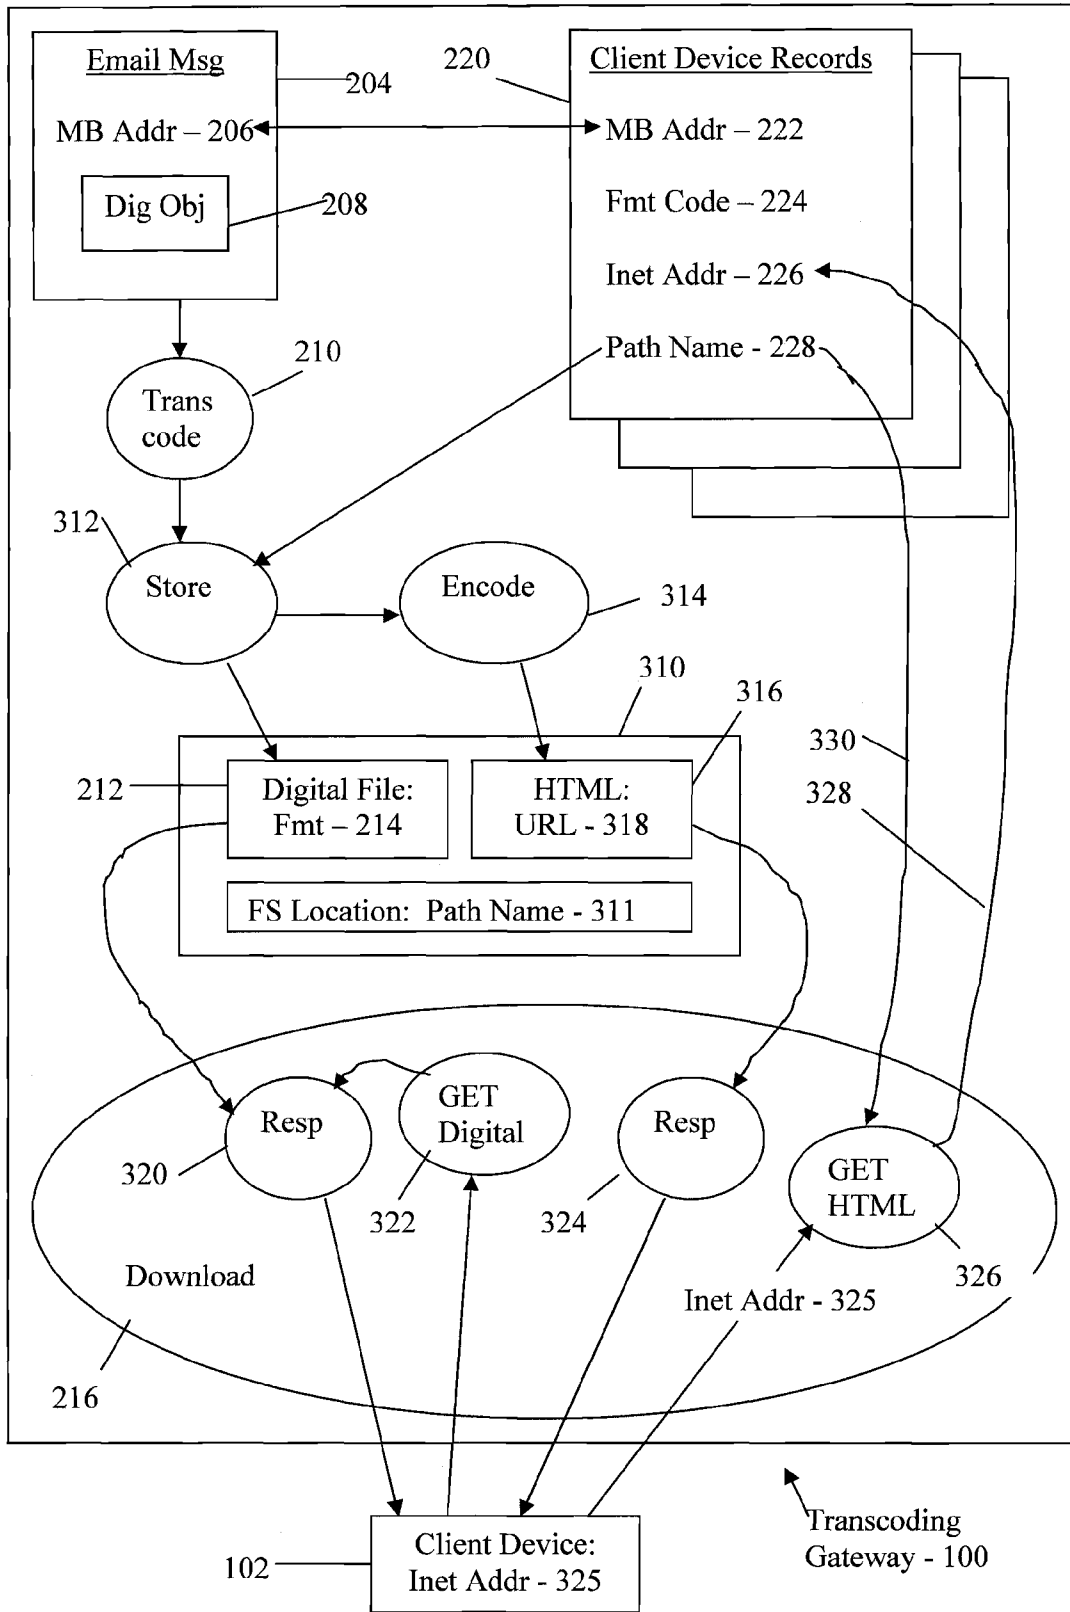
Email Msg

204

MB Addr – 206

Dig Obj

208

220

Client Device Records

MB Addr – 222

Fmt Code – 224

Inet Addr – 226

Path Name - 228

210

Trans code

312

Store

Encode

314

310

316

330

212

Digital File: Fmt – 214

HTML: URL - 318

328

FS Location: Path Name - 311

Resp

GET Digital

Resp

320

322

324

GET HTML

326

Download

Inet Addr - 325

216

102

Client Device: Inet Addr - 325

Transcoding Gateway - 100